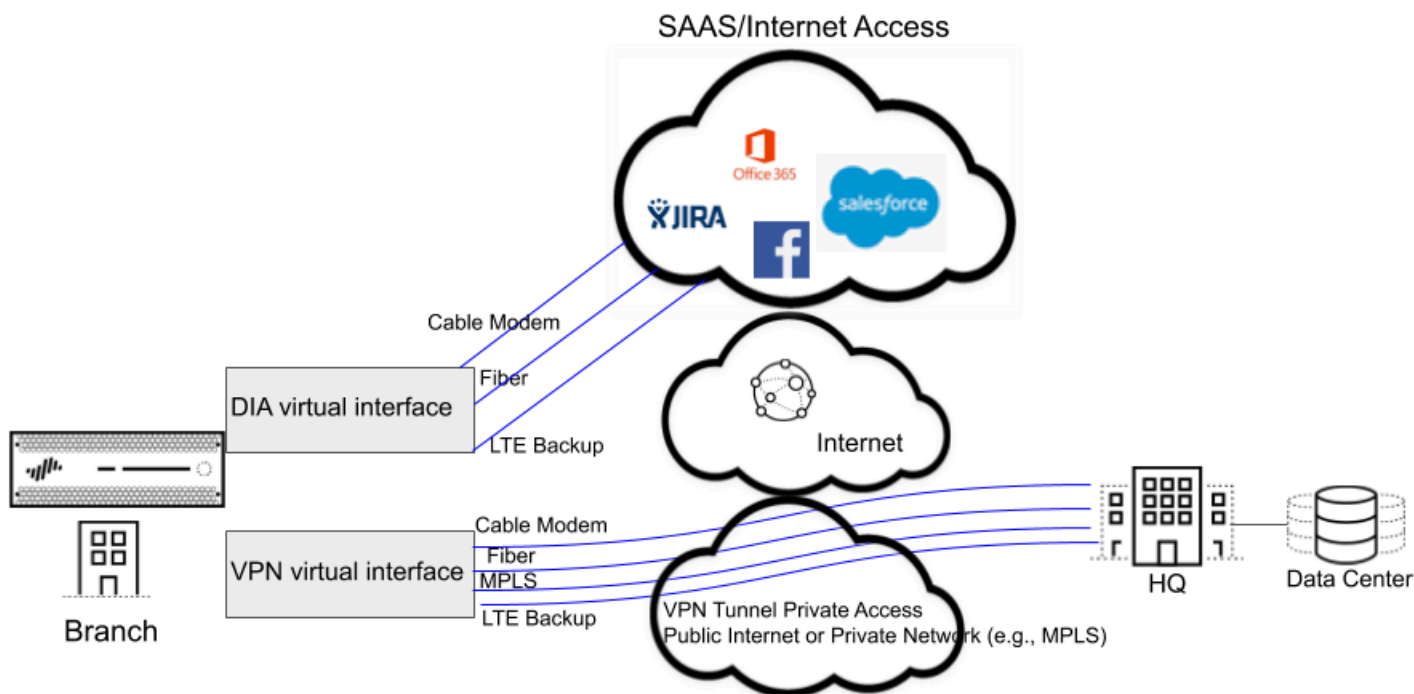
SAAS/Internet Access

Office 365

JIRA

salesforce

Cable Modem

Fiber

DIA virtual interface

LTE Backup

Internet

Cable Modem

Fiber

VPN virtual interface

MPLS

LTE Backup

Branch

HQ

Data Center

VPN Tunnel Private Access
Public Internet or Private Network (e.g., MPLS)